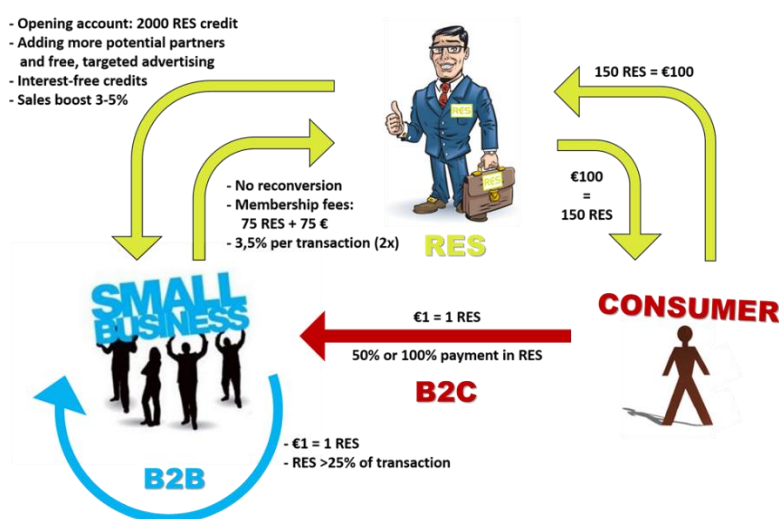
- Opening account: 2000 RES credit
- Adding more potential partners and free, targeted advertising
- Interest-free credits
- Sales boost 3-5%

RES

RES

150 RES = €100

€100
=
150 RES

- No reconversion
- Membership fees:
75 RES + 75 €
- 3,5% per transaction (2x)

RES

SMALL BUSINESS

CONSUMER

€1 = 1 RES

50% or 100% payment in RES

B2C

- €1 = 1 RES
- RES >25% of transaction

B2B